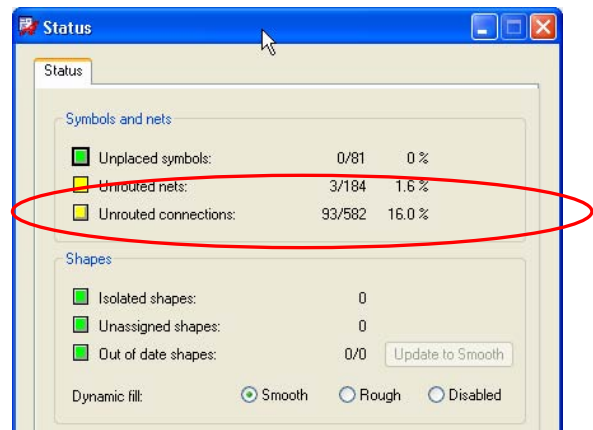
Status

Status

Symbols and nets

| | | | |
|---|---|---|---|
| Unplaced symbols: | 0/81 | 0 % |
| Unrouted nets: | 3/184 | 1.6 % |
| Unrouted connections: | 93/582 | 16.0 % |

Shapes

| | | |
|---|---|---|
| Isolated shapes: | 0 | |
| Unassigned shapes: | 0 | |
| Out of date shapes: | 0/0 | Update to Smooth |

Dynamic fill: Smooth Rough Disabled